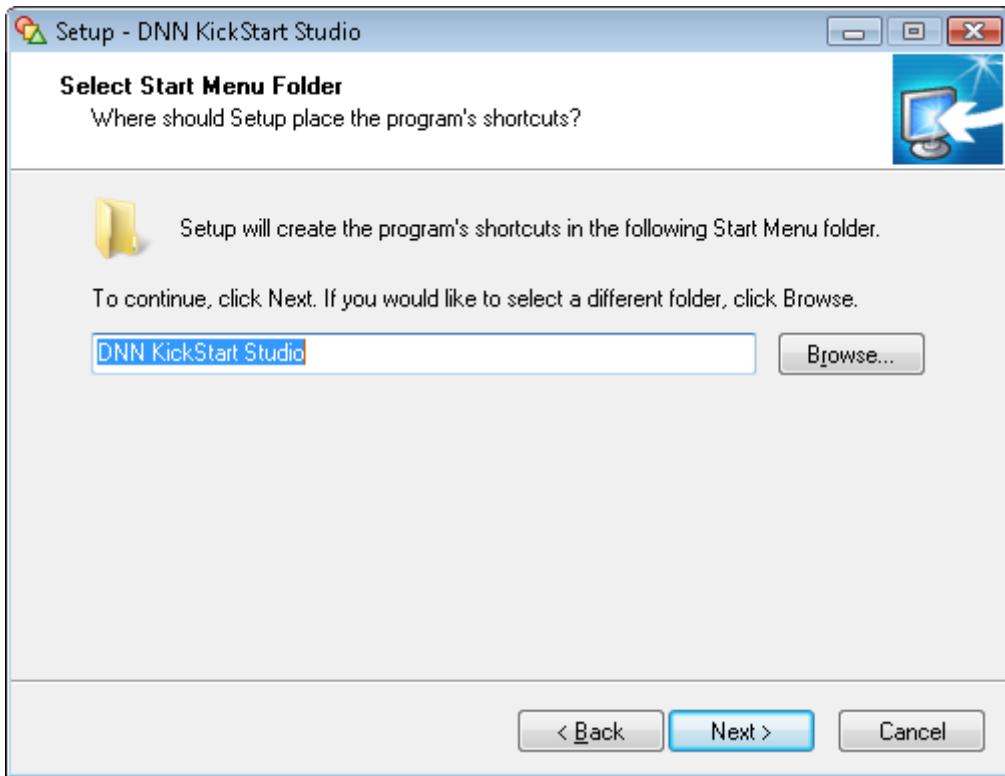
Setup - DNN KickStart Studio

Select Start Menu Folder
Where should Setup place the program's shortcuts?

Setup will create the program's shortcuts in the following Start Menu folder.

To continue, click Next. If you would like to select a different folder, click Browse.

DNN KickStart Studio

Browse...

< Back

Next >

Cancel